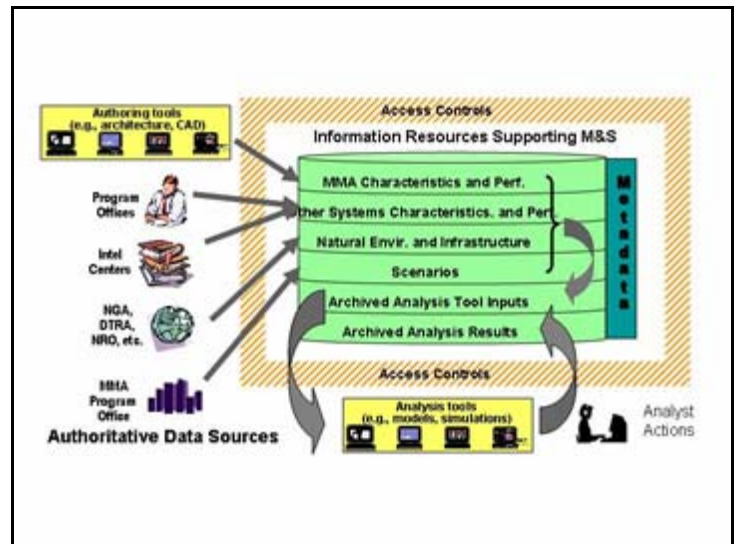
Authoring tools (e.g., architecture, CAD)

Access Controls

Information Resources Supporting M&S

Program Offices

Intel Centers

NGA, DTRA, NRO, etc.

MMA Program Office

Authoritative Data Sources

MMA Characteristics and Perf.

ther Systems Characteristics. and Perf

Natural Envir. and Infrastructure

Scenarios

Archived Analysis Tool Inputs

Archived Analysis Results

Metadata

Access Controls

Analysis tools (e.g., models, simulations)

Analyst Actions